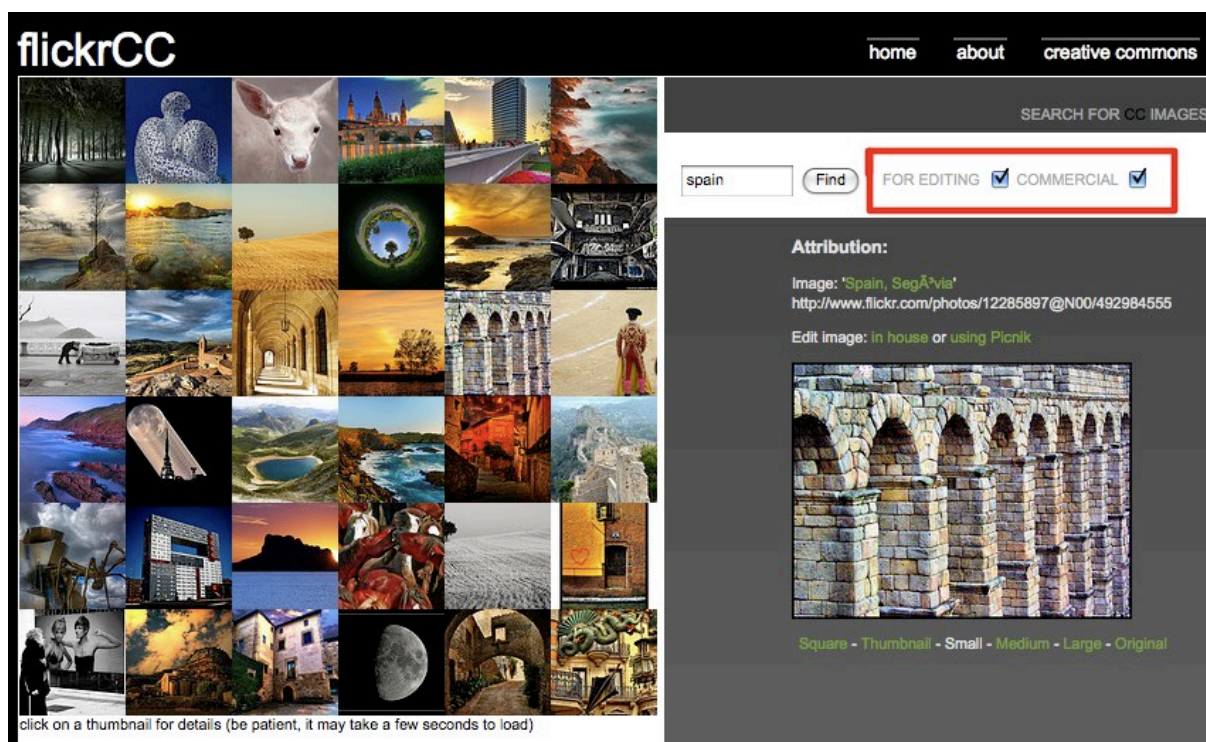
flickrCC

home about creative commons

SEARCH FOR CC IMAGES

spain Find FOR EDITING COMMERCIAL

Attribution:

Image: 'Spain, SegÃ³via'
http://www.flickr.com/photos/12285897@N00/492984555

Edit image: in house or using Picnik

Square - Thumbnail - Small - Medium - Large - Original

click on a thumbnail for details (be patient, it may take a few seconds to load)